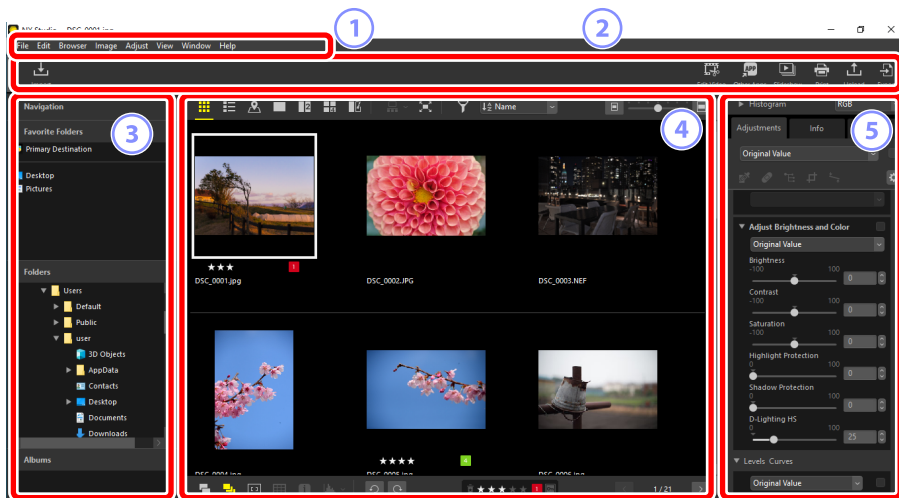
NX Studio - DSC_0001.jpg

1

2

File Edit Browser Image Adjust View Window Help

Navigation

Favorite Folders

3

Primary Destination

Desktop
Pictures

Folders

Users
Default
Public
user
3D Objects
AppData
Contacts
Desktop
Documents
Downloads

Albums

Name

4

1

DSC_0001.jpg

DSC_0002.JPG

DSC_0003.NEF

1 / 21

Histogram RGB

Adjustments Info

5

Original Value

Adjust Brightness and Color

Original Value

Brightness
-100 100
0

Contrast
-100 100
0

Saturation
-100 100
0

Highlight Protection
0 100
0

Shadow Protection
0 100
0

D-Lighting HS
0 100
25

Levels Curves

Original Value